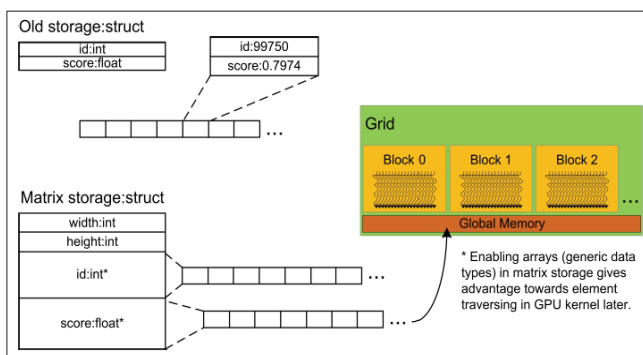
Old storage:struct

| id:int |
|---|
| score:float |

| id:99750 |
|---|
| score:0.7974 |

...

Grid

Block 0

Block 1

Block 2

...

Global Memory

Matrix storage:struct

| width:int |
|---|
| height:int |
| id:int* |
| score:float* |

...

...

* Enabling arrays (generic data types) in matrix storage gives advantage towards element traversing in GPU kernel later.